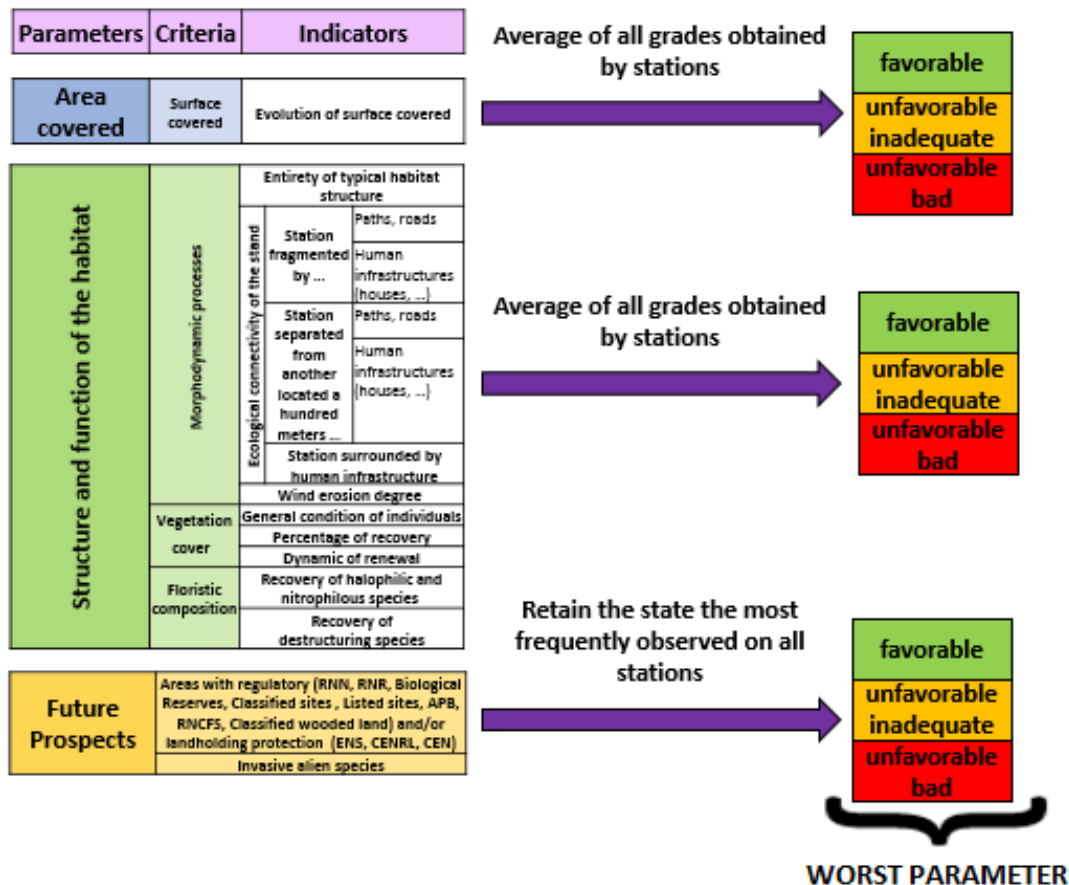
| Parameters | Criteria | Indicators |
|---|---|---|

| Area covered | Surface covered | Evolution of surface covered |
|---|---|---|

Average of all grades obtained by stations

favorable
unfavorable inadequate
unfavorable bad

Structure and function of the habitat

Morphodynamic processes

Entirety of typical habitat structure

Ecological connectivity of the stand

Station fragmented by ... | Paths, roads | Human infrastructures (houses, ...)

Station separated from another located a hundred meters ... | Paths, roads | Human infrastructures (houses, ...)

Station surrounded by human infrastructure

Wind erosion degree

Vegetation cover | General condition of individuals | Percentage of recovery | Dynamic of renewal

Floristic composition | Recovery of halophilic and nitrophilous species | Recovery of destructuring species

Average of all grades obtained by stations

favorable
unfavorable inadequate
unfavorable bad

| Future Prospects | Areas with regulatory (RNN, RNR, Biological Reserves, Classified sites , Listed sites, APB, RNCFS, Classified wooded land) and/or landholding protection (ENS, CENRL, CEN) |
|---|---|
| | Invasive alien species |

Retain the state the most frequently observed on all stations

favorable
unfavorable inadequate
unfavorable bad

WORST PARAMETER